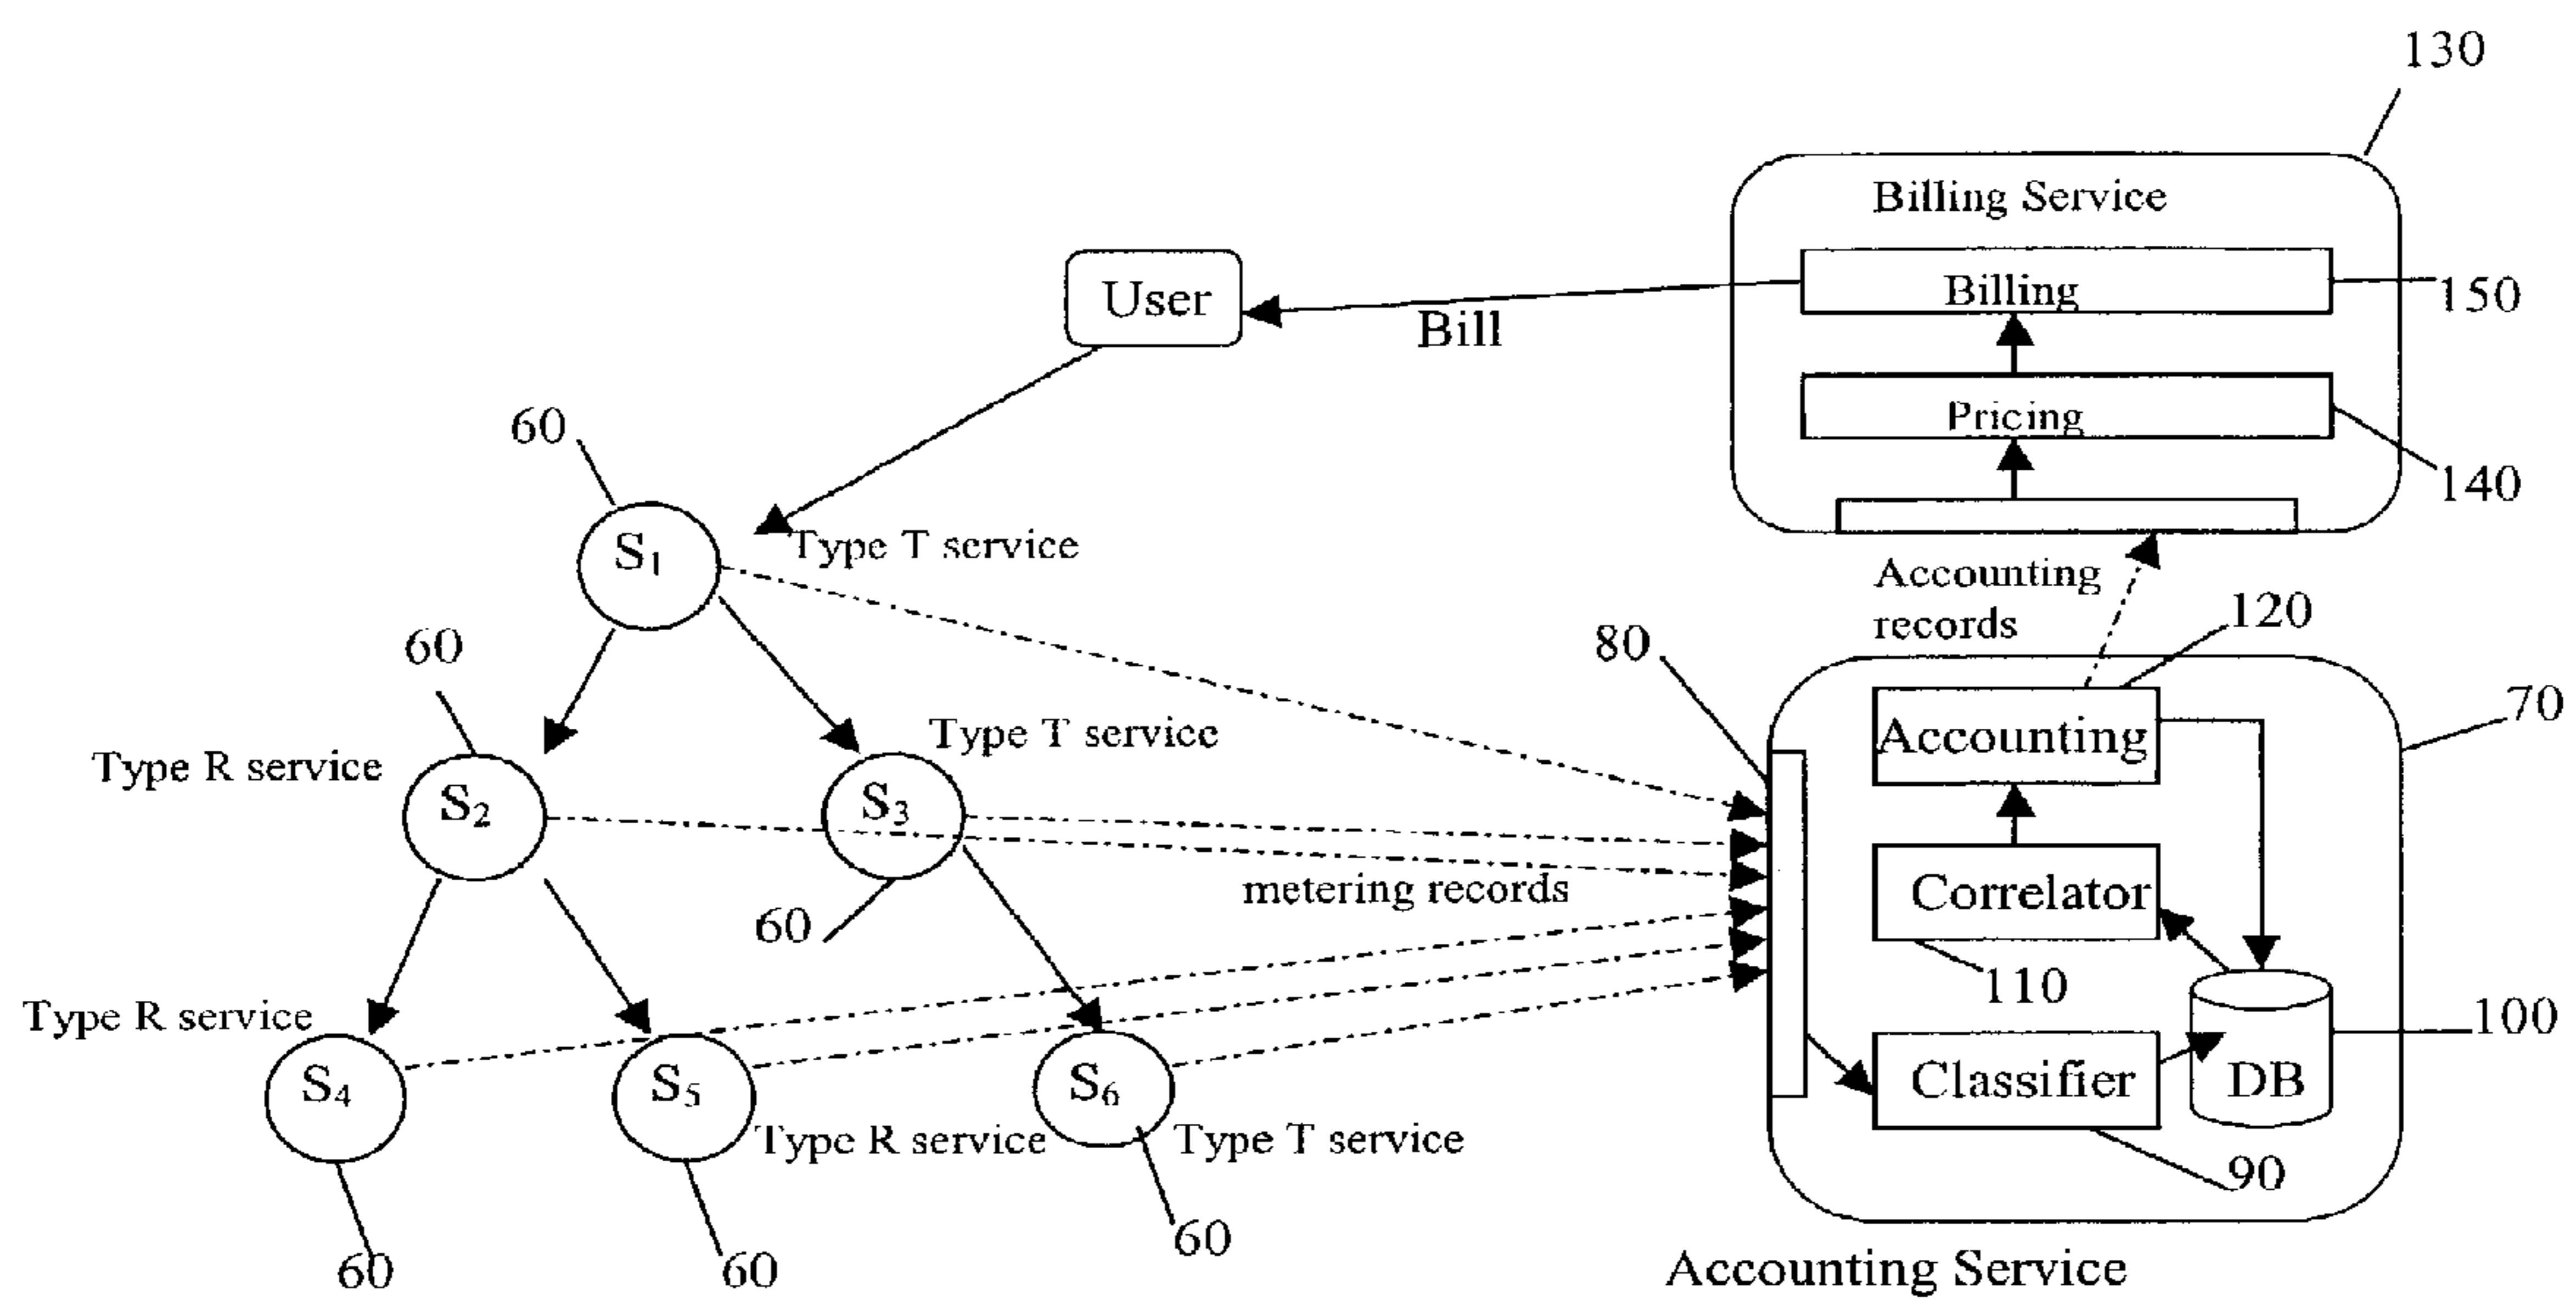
130

Billing Service

Billing

150

User

Bill

Pricing

140

60

$S_1$

Type T service

Accounting records

60

80

120

Accounting

70

Type R service

$S_2$

$S_3$

Type T service

Correlator

metering records

60

110

Type R service

DB

100

$S_4$

$S_5$

$S_6$

Classifier

Type R service

Type T service

90

60

60

60

Accounting Service